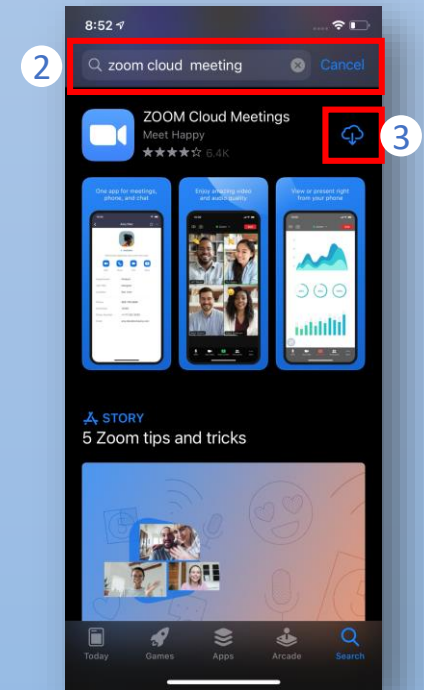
8:52

2

zoom cloud meeting

Cancel

ZOOM Cloud Meetings

Meet Happy

★★★★☆ 6.4K

3

One app for meetings, phone, and chat

Enjoy amazing video and audio quality

View or present right from your phone

STORY

5 Zoom tips and tricks

Today

Games

Apps

Arcade

Search